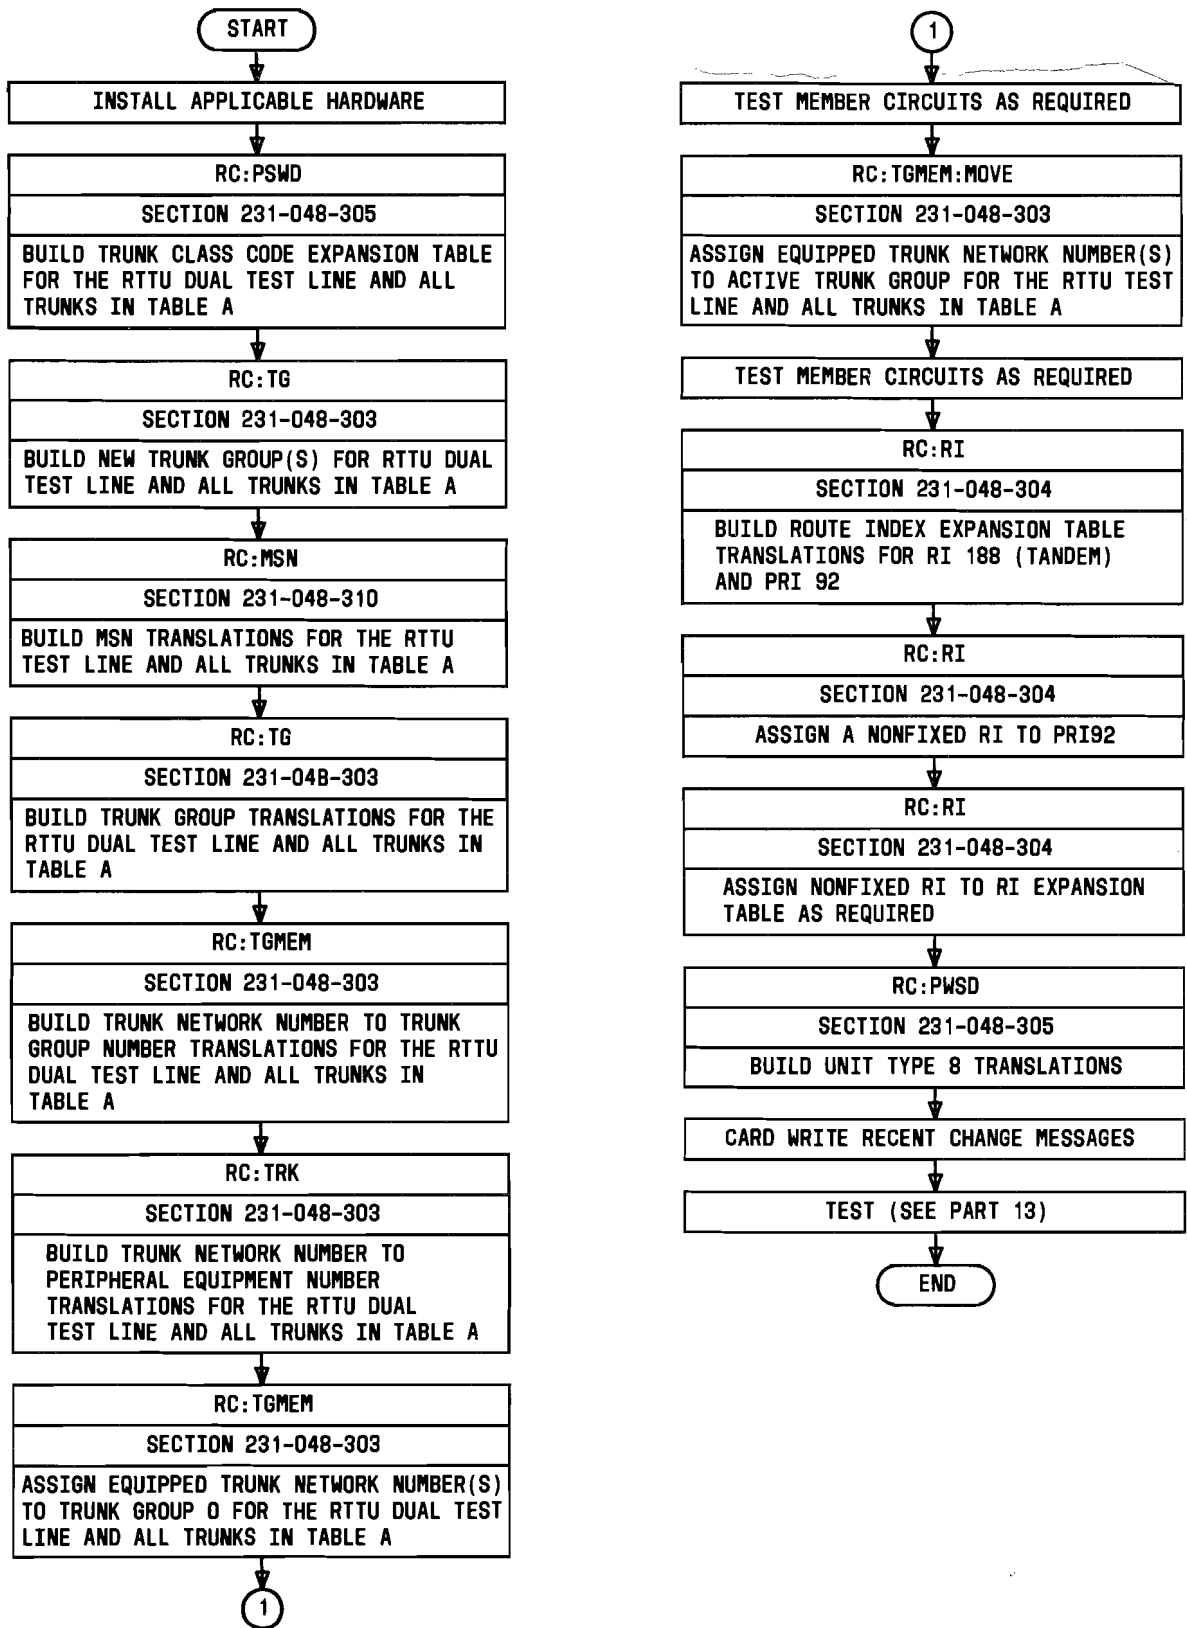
START

INSTALL APPLICABLE HARDWARE

RC:PSWD

SECTION 231-048-305

BUILD TRUNK CLASS CODE EXPANSION TABLE FOR THE RTTU DUAL TEST LINE AND ALL TRUNKS IN TABLE A

RC:TG

SECTION 231-048-303

BUILD NEW TRUNK GROUP(S) FOR RTTU DUAL TEST LINE AND ALL TRUNKS IN TABLE A

RC:MSN

SECTION 231-048-310

BUILD MSN TRANSLATIONS FOR THE RTTU TEST LINE AND ALL TRUNKS IN TABLE A

RC:TG

SECTION 231-048-303

BUILD TRUNK GROUP TRANSLATIONS FOR THE RTTU DUAL TEST LINE AND ALL TRUNKS IN TABLE A

RC:TGMEM

SECTION 231-048-303

BUILD TRUNK NETWORK NUMBER TO TRUNK GROUP NUMBER TRANSLATIONS FOR THE RTTU DUAL TEST LINE AND ALL TRUNKS IN TABLE A

RC:TRK

SECTION 231-048-303

BUILD TRUNK NETWORK NUMBER TO PERIPHERAL EQUIPMENT NUMBER TRANSLATIONS FOR THE RTTU DUAL TEST LINE AND ALL TRUNKS IN TABLE A

RC:TGMEM

SECTION 231-048-303

ASSIGN EQUIPPED TRUNK NETWORK NUMBER(S) TO TRUNK GROUP 0 FOR THE RTTU DUAL TEST LINE AND ALL TRUNKS IN TABLE A

1

1

TEST MEMBER CIRCUITS AS REQUIRED

RC:TGMEM:MOVE

SECTION 231-048-303

ASSIGN EQUIPPED TRUNK NETWORK NUMBER(S) TO ACTIVE TRUNK GROUP FOR THE RTTU TEST LINE AND ALL TRUNKS IN TABLE A

TEST MEMBER CIRCUITS AS REQUIRED

RC:RI

SECTION 231-048-304

BUILD ROUTE INDEX EXPANSION TABLE TRANSLATIONS FOR RI 188 (TANDEM) AND PRI 92

RC:RI

SECTION 231-048-304

ASSIGN A NONFIXED RI TO PRI92

RC:RI

SECTION 231-048-304

ASSIGN NONFIXED RI TO RI EXPANSION TABLE AS REQUIRED

RC:PWSD

SECTION 231-048-305

BUILD UNIT TYPE 8 TRANSLATIONS

CARD WRITE RECENT CHANGE MESSAGES

TEST (SEE PART 13)

END